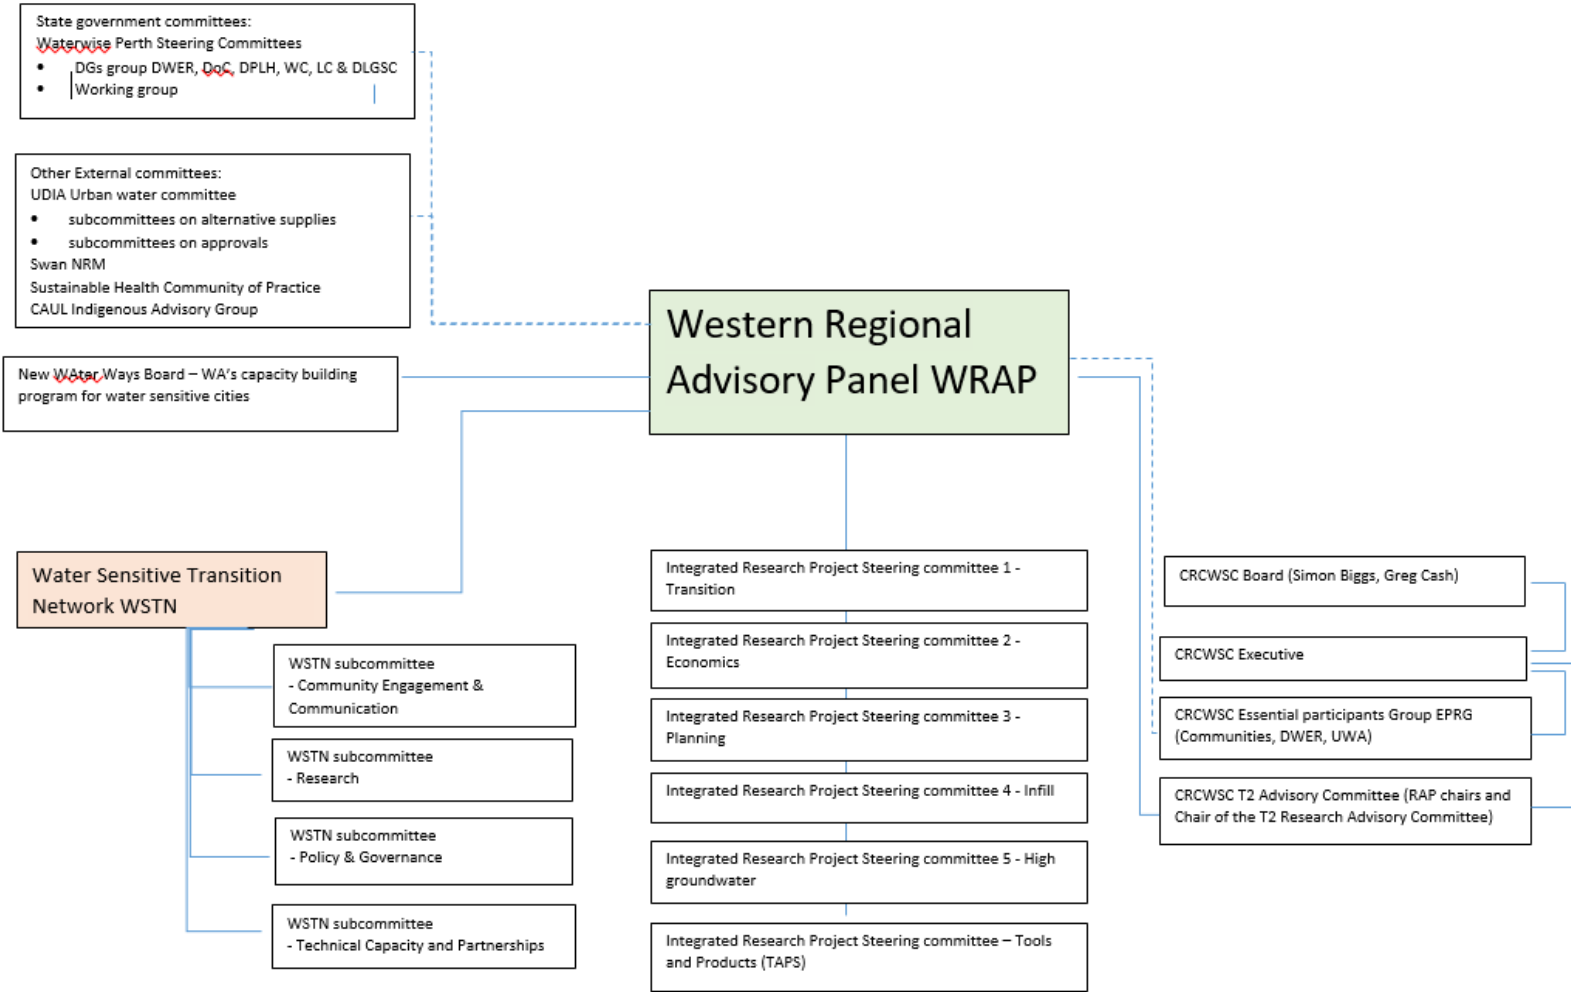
State government committees:
Waterwise Perth Steering Committees
• DGs group DWER, DoC, DPLH, WC, LC & DLGSC
• Working group

Other External committees:
UDIA Urban water committee
• subcommittees on alternative supplies
• subcommittees on approvals
Swan NRM
Sustainable Health Community of Practice
CAUL Indigenous Advisory Group

New WAter Ways Board – WA's capacity building program for water sensitive cities

Western Regional Advisory Panel WRAP

Water Sensitive Transition Network WSTN

WSTN subcommittee - Community Engagement & Communication

WSTN subcommittee - Research

WSTN subcommittee - Policy & Governance

WSTN subcommittee - Technical Capacity and Partnerships

Integrated Research Project Steering committee 1 - Transition

Integrated Research Project Steering committee 2 - Economics

Integrated Research Project Steering committee 3 - Planning

Integrated Research Project Steering committee 4 - Infill

Integrated Research Project Steering committee 5 - High groundwater

Integrated Research Project Steering committee – Tools and Products (TAPS)

CRCWSC Board (Simon Biggs, Greg Cash)

CRCWSC Executive

CRCWSC Essential participants Group EPRG (Communities, DWER, UWA)

CRCWSC T2 Advisory Committee (RAP chairs and Chair of the T2 Research Advisory Committee)